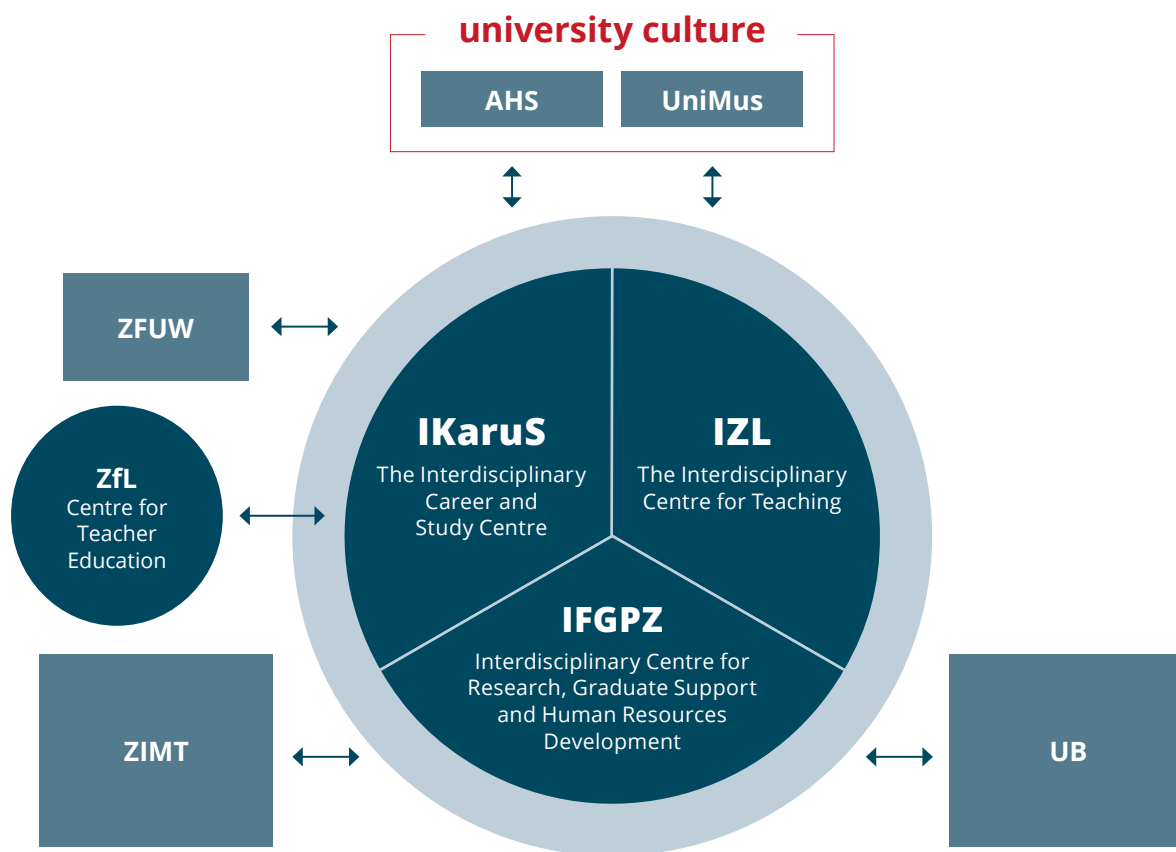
university culture

AHS

UniMus

ZFUW

ZfL
Centre for Teacher Education

IKaruS
The Interdisciplinary Career and Study Centre

IZL
The Interdisciplinary Centre for Teaching

IFGPZ
Interdisciplinary Centre for Research, Graduate Support and Human Resources Development

ZIMT

UB